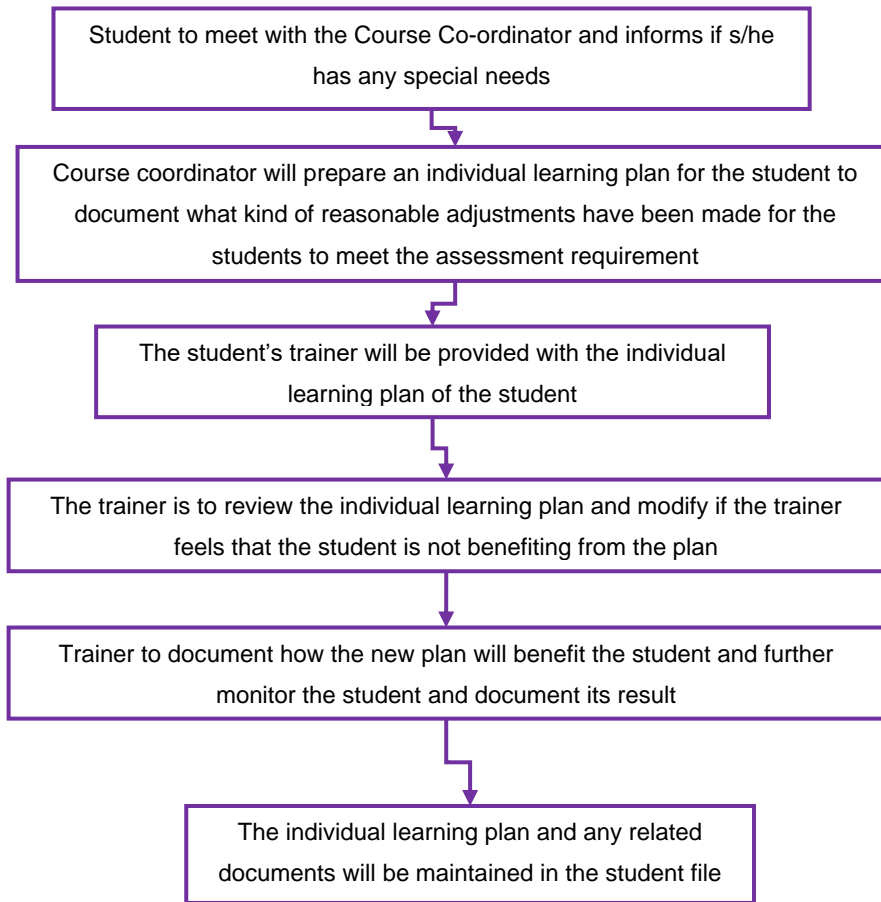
Student to meet with the Course Co-ordinator and informs if s/he has any special needs

Course coordinator will prepare an individual learning plan for the student to document what kind of reasonable adjustments have been made for the students to meet the assessment requirement

The student's trainer will be provided with the individual learning plan of the student

The trainer is to review the individual learning plan and modify if the trainer feels that the student is not benefiting from the plan

Trainer to document how the new plan will benefit the student and further monitor the student and document its result

The individual learning plan and any related documents will be maintained in the student file